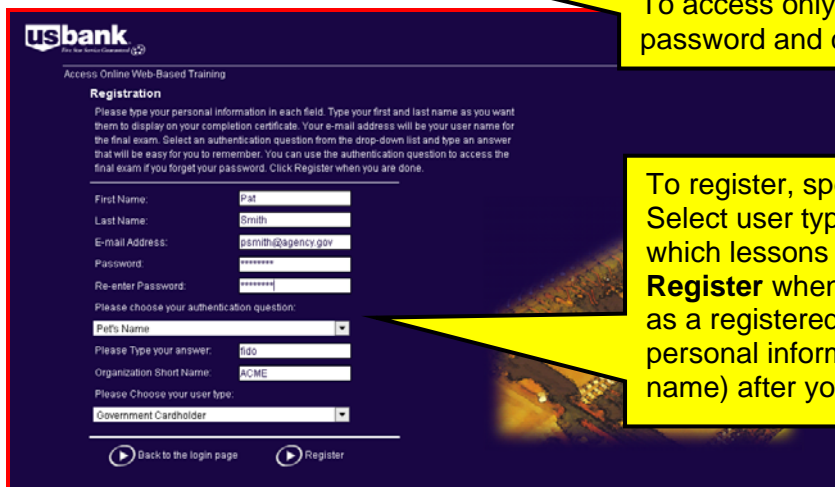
usbank
Five Star Service Guaranteed

Access Online Web-Based Training

Registration

Please type your personal information in each field. Type your first and last name as you want them to display on your completion certificate. Your e-mail address will be your user name for the final exam. Select an authentication question from the drop-down list and type an answer that will be easy for you to remember. You can use the authentication question to access the final exam if you forget your password. Click Register when you are done.

First Name: Pat
Last Name: Smith
E-mail Address: psmith@agency.gov
Password: ********
Re-enter Password: ********
Please choose your authentication question:
Pet's Name
Please Type your answer: fido
Organization Short Name: ACME
Please Choose your user type:
Government Cardholder

Back to the login page
Register

To access only
password and c

To register, sp
Select user typ
which lessons
Register when
as a registered
personal inform
name) after yo